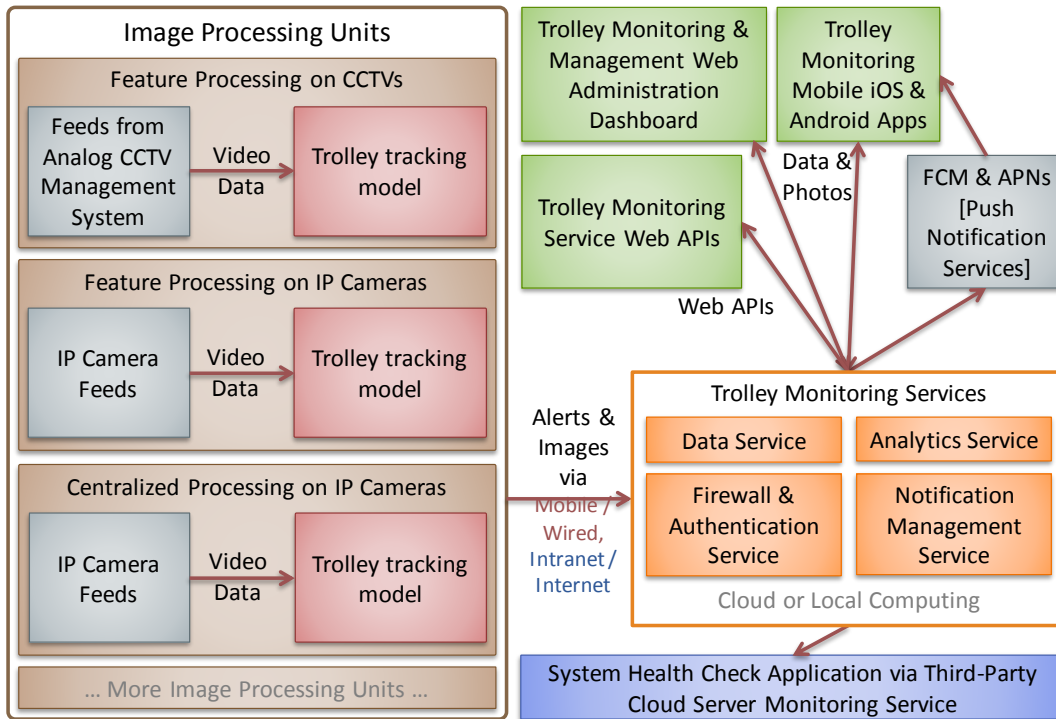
Image Processing Units

Feature Processing on CCTVs

Feeds from Analog CCTV Management System

Video Data

Trolley tracking model

Feature Processing on IP Cameras

IP Camera Feeds

Video Data

Trolley tracking model

Centralized Processing on IP Cameras

IP Camera Feeds

Video Data

Trolley tracking model

… More Image Processing Units …

Trolley Monitoring & Management Web Administration Dashboard

Trolley Monitoring Mobile iOS & Android Apps

Data & Photos

FCM & APNs [Push Notification Services]

Trolley Monitoring Service Web APIs

Web APIs

Alerts & Images via Mobile / Wired, Intranet / Internet

Trolley Monitoring Services

Data Service

Analytics Service

Firewall & Authentication Service

Notification Management Service

Cloud or Local Computing

System Health Check Application via Third-Party Cloud Server Monitoring Service